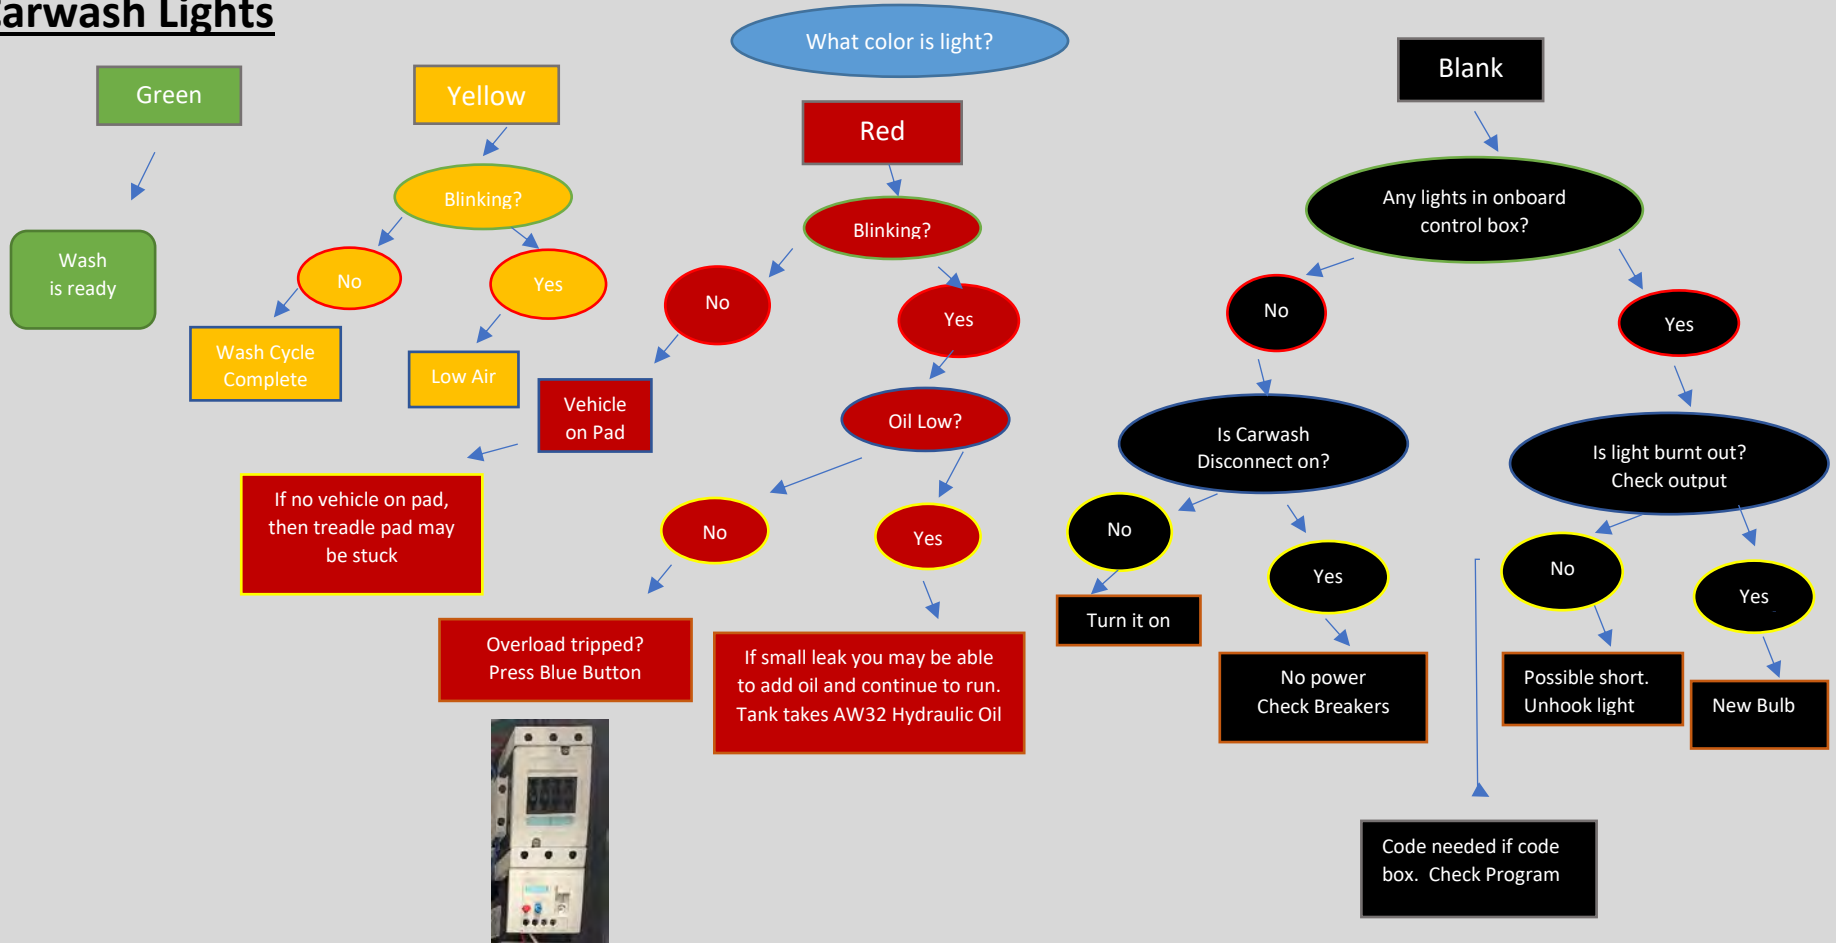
arwash Lights

What color is light?

Green

Wash is ready

Yellow

Blinking?

No

Wash Cycle Complete

Yes

Low Air

Red

Blinking?

No

Vehicle on Pad

If no vehicle on pad, then treadle pad may be stuck

Yes

Oil Low?

No

Overload tripped? Press Blue Button

Yes

If small leak you may be able to add oil and continue to run. Tank takes AW32 Hydraulic Oil

Blank

Any lights in onboard control box?

No

Is Carwash Disconnect on?

No

Turn it on

Yes

No power Check Breakers

Yes

Is light burnt out? Check output

No

Possible short. Unhook light

Yes

New Bulb

Code needed if code box. Check Program